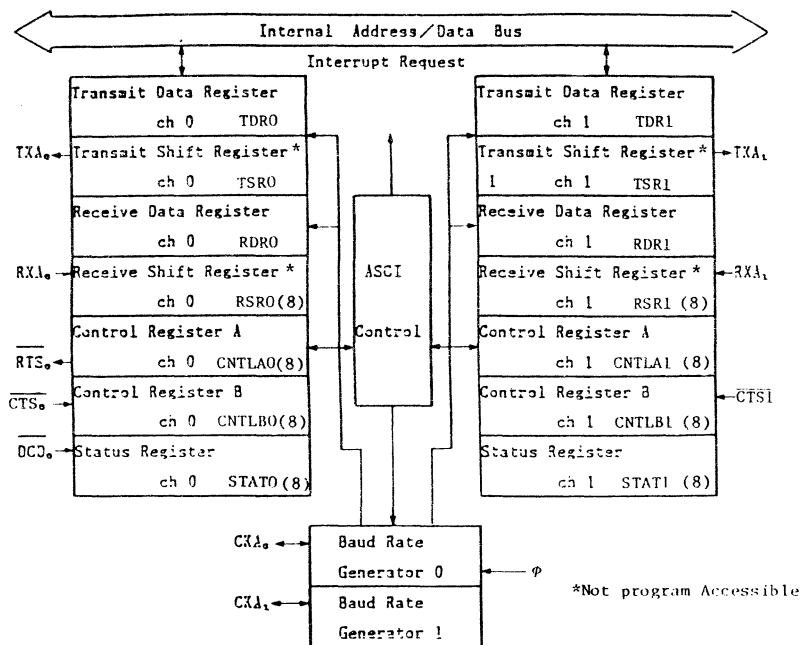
Internal Address/Data Bus

Interrupt Request

Transmit Data Register
ch 0 TDR0

$TXA_0$ Transmit Shift Register *
ch 0 TSR0

Receive Data Register
ch 0 RDR0

$RXA_0$ Receive Shift Register *
ch 0 RSR0(8)

Control Register A
$\overline{RTS_0}$ ch 0 CNTLA0(8)

$\overline{CTS_0}$ Control Register B
ch 0 CNTLB0(8)

$\overline{DCD_0}$ Status Register
ch 0 STAT0(8)

ASCI

Control

Transmit Data Register
ch 1 TDR1

Transmit Shift Register * $TXA_1$
ch 1 TSR1

Receive Data Register
ch 1 RDR1

Receive Shift Register * $RXA_1$
ch 1 RSR1 (8)

Control Register A
ch 1 CNTLA1 (8)

Control Register B $\overline{CTS1}$
ch 1 CNTLB1 (8)

Status Register
ch 1 STAT1 (8)

$CKA_0$ Baud Rate
Generator 0 $\varphi$

$CKA_1$ Baud Rate
Generator 1

*Not program Accessible